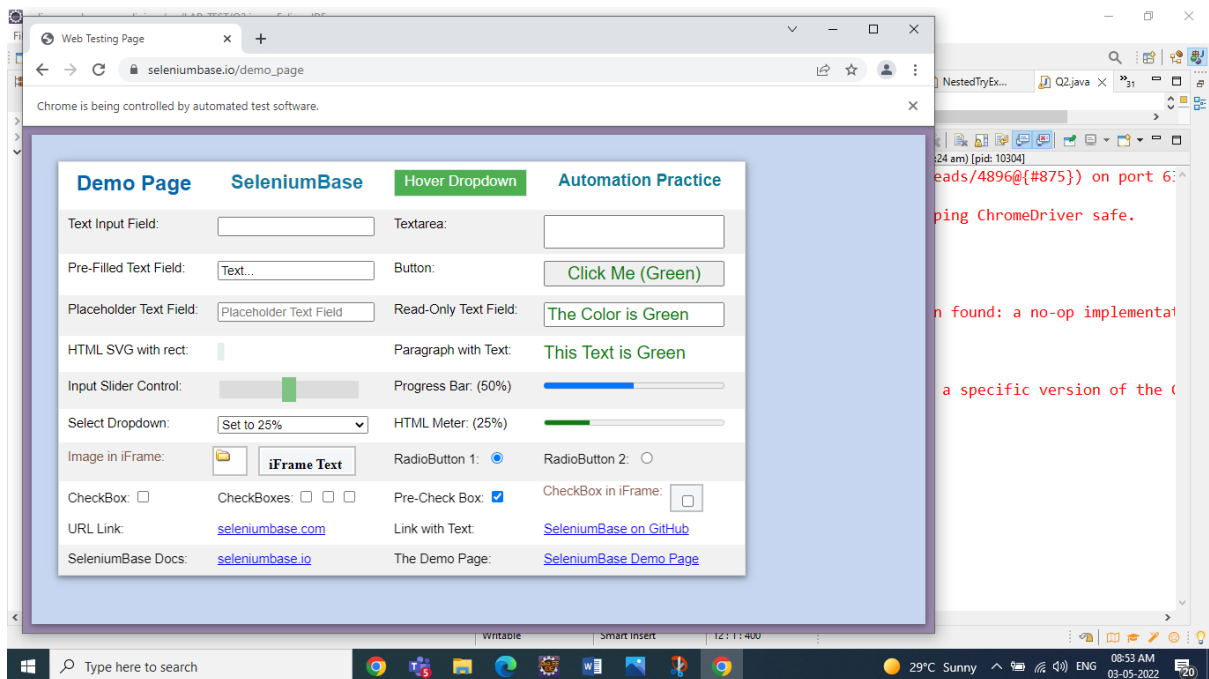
Web Testing Page
seleniumbase.io/demo_page
Chrome is being controlled by automated test software.

Demo Page SeleniumBase Hover Dropdown Automation Practice

| | | | |
|---|---|---|---|
| Text Input Field: | | Textarea: | |
| Pre-Filled Text Field: | Text... | Button: | Click Me (Green) |
| Placeholder Text Field: | Placeholder Text Field | Read-Only Text Field: | The Color is Green |
| HTML SVG with rect: | | Paragraph with Text: | This Text is Green |
| Input Slider Control: | | Progress Bar: (50%) | |
| Select Dropdown: | Set to 25% | HTML Meter: (25%) | |
| Image in iFrame: | iFrame Text | RadioButton 1: | RadioButton 2: |
| CheckBox: | CheckBoxes: | Pre-Check Box: | CheckBox in iFrame: |
| URL Link: | seleniumbase.com | Link with Text: | SeleniumBase on GitHub |
| SeleniumBase Docs: | seleniumbase.io | The Demo Page: | SeleniumBase Demo Page |

NestedTryEx... Q2.java
24 am) [pid: 10304]
eads/4896@{#875}) on port 6:
ping ChromeDriver safe.
n found: a no-op implementat
a specific version of the
Writable Smart Insert 12 : 1 : 400
Type here to search
29°C Sunny ENG 08:53 AM 03-05-2022 20